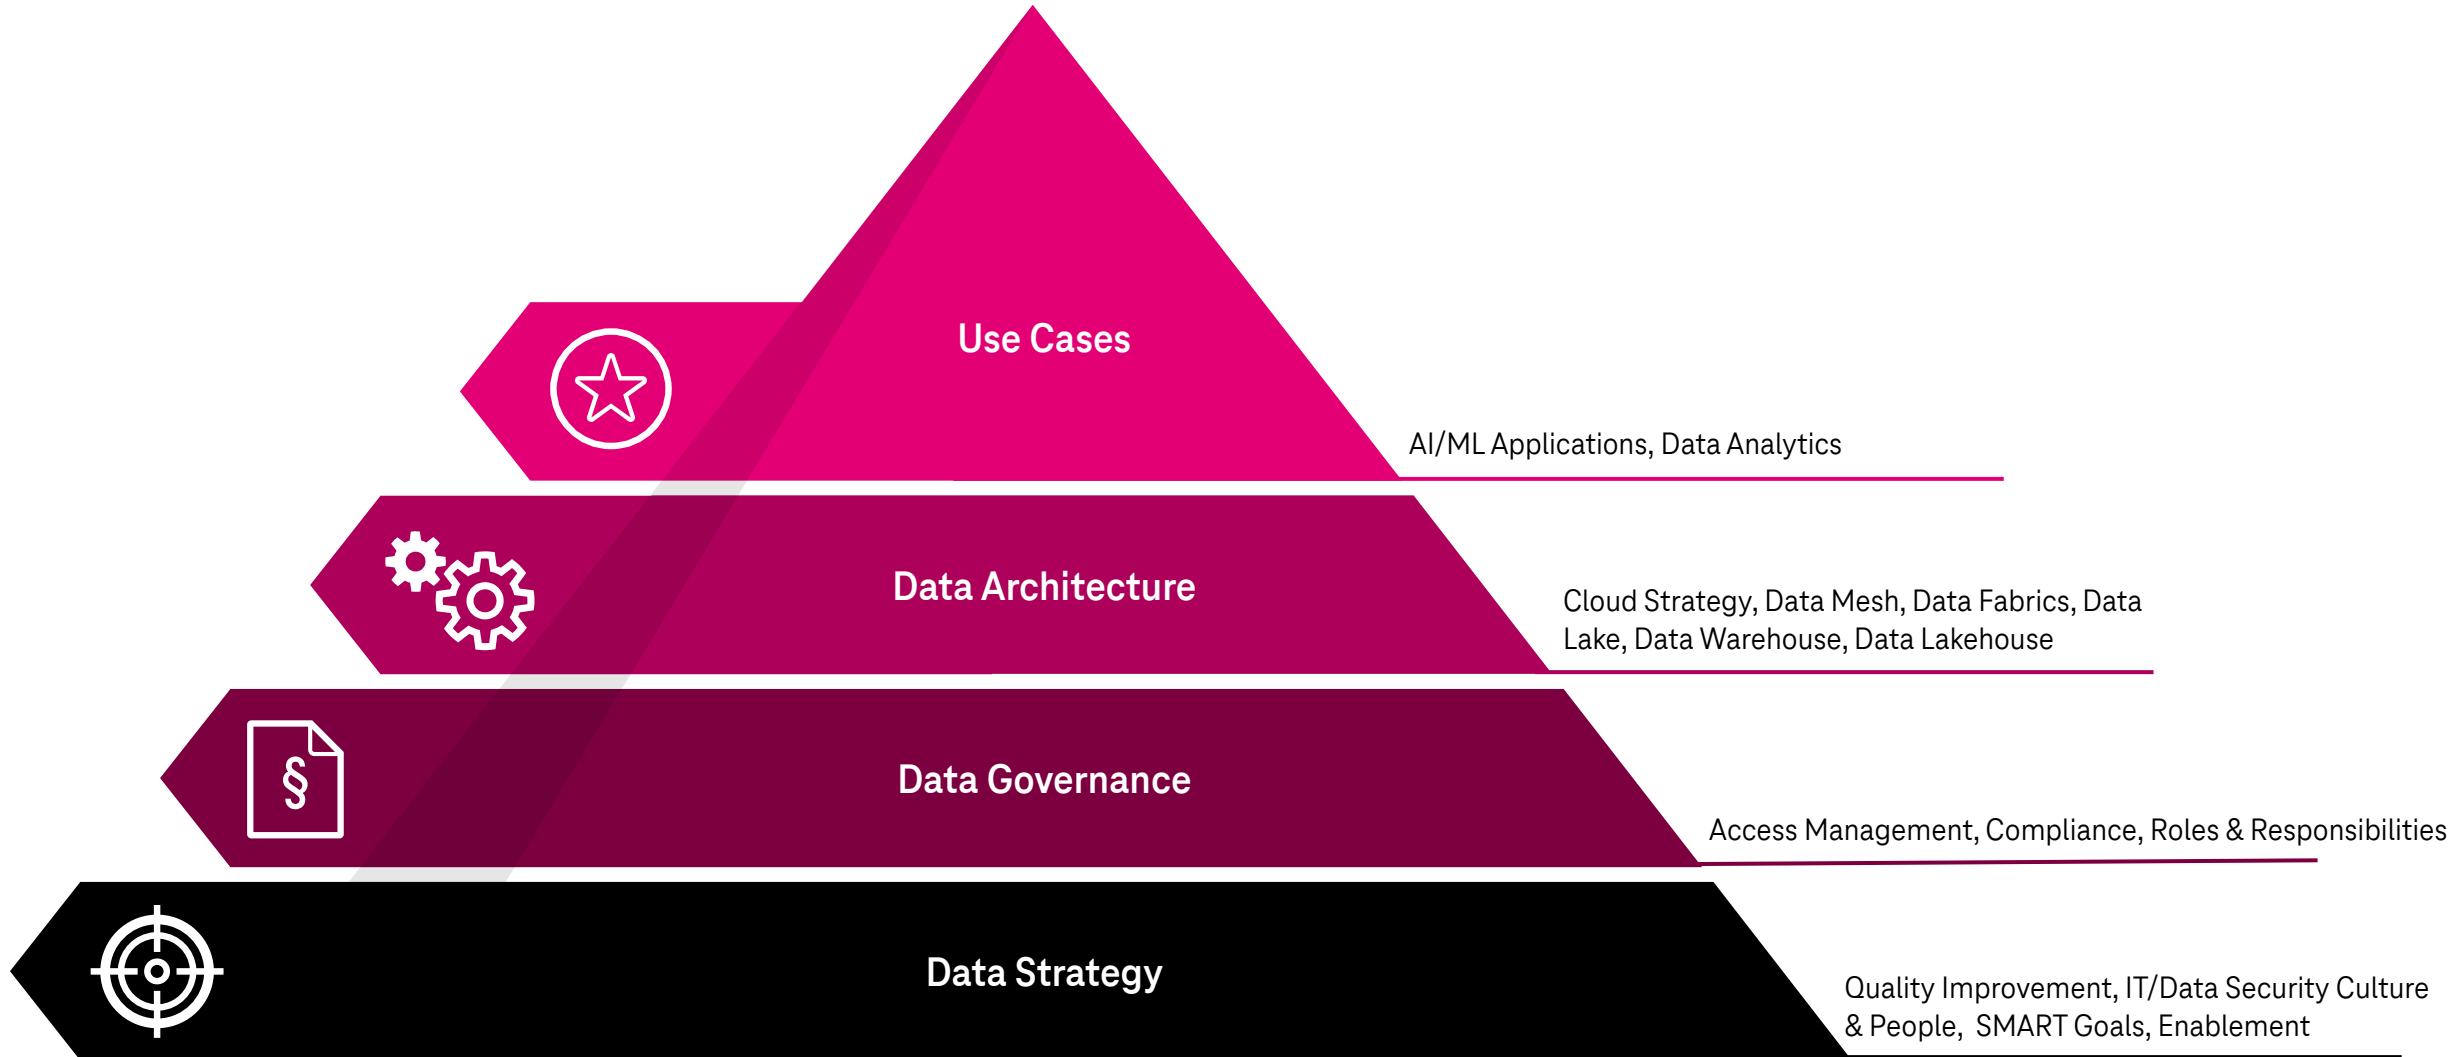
Use Cases

AI/ML Applications, Data Analytics

Data Architecture

Cloud Strategy, Data Mesh, Data Fabrics, Data Lake, Data Warehouse, Data Lakehouse

§

Data Governance

Access Management, Compliance, Roles & Responsibilities

Data Strategy

Quality Improvement, IT/Data Security Culture & People, SMART Goals, Enablement